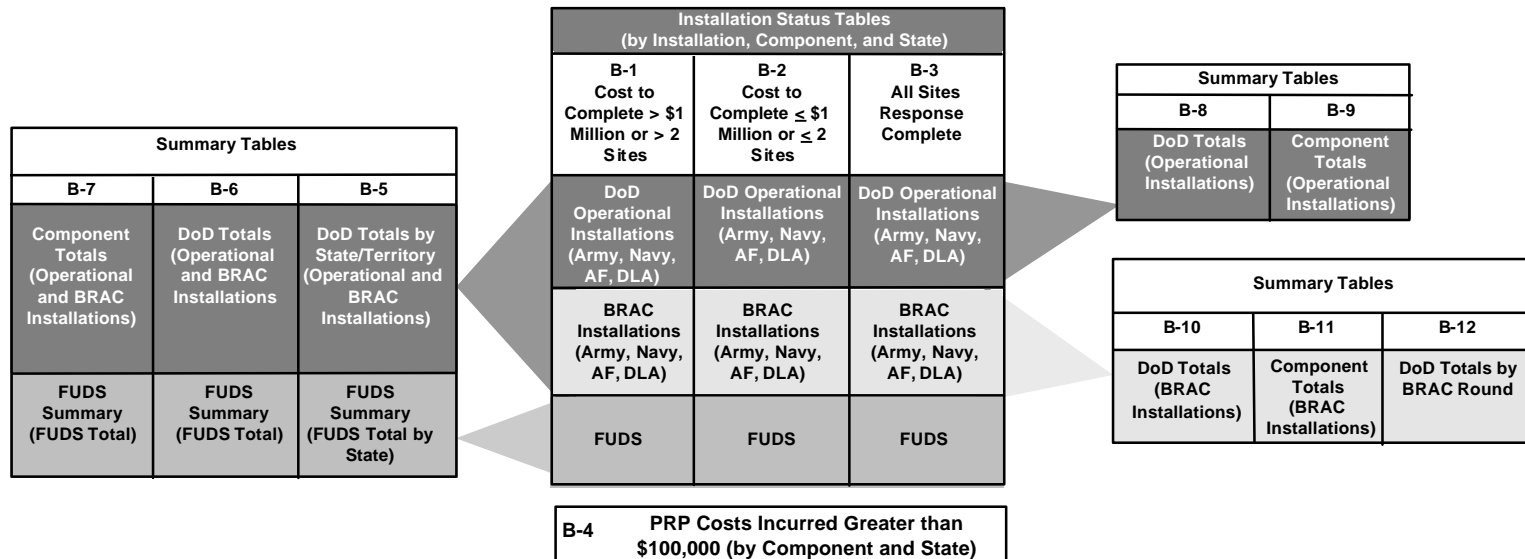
| Summary Tables | | |
|---|---|---|
| B-7 | B-6 | B-5 |
| Component Totals (Operational and BRAC Installations) | DoD Totals (Operational and BRAC Installations | DoD Totals by State/Territory (Operational and BRAC Installations) |
| FUDS Summary (FUDS Total) | FUDS Summary (FUDS Total) | FUDS Summary (FUDS Total by State) |

| Installation Status Tables (by Installation, Component, and State) | | |
|---|---|---|
| B-1 Cost to Complete > \$1 Million or > 2 Sites | B-2 Cost to Complete $\leq$ \$1 Million or $\leq$ 2 Sites | B-3 All Sites Response Complete |
| DoD Operational Installations (Army, Navy, AF, DLA) | DoD Operational Installations (Army, Navy, AF, DLA) | DoD Operational Installations (Army, Navy, AF, DLA) |
| BRAC Installations (Army, Navy, AF, DLA) | BRAC Installations (Army, Navy, AF, DLA) | BRAC Installations (Army, Navy, AF, DLA) |
| FUDS | FUDS | FUDS |

| B-4 | PRP Costs Incurred Greater than \$100,000 (by Component and State) |
|---|---|

| Summary Tables | |
|---|---|
| B-8 | B-9 |
| DoD Totals (Operational Installations) | Component Totals (Operational Installations) |

| Summary Tables | | |
|---|---|---|
| B-10 | B-11 | B-12 |
| DoD Totals (BRAC Installations) | Component Totals (BRAC Installations) | DoD Totals by BRAC Round |